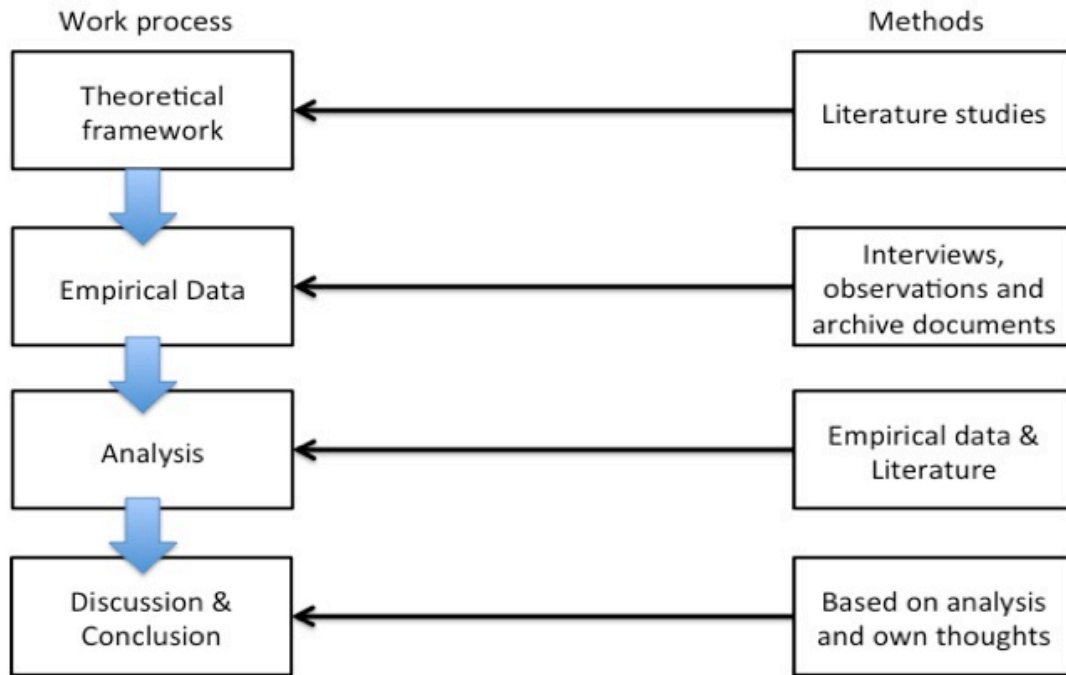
Work process

Methods

Theoretical framework

Literature studies

Empirical Data

Interviews, observations and archive documents

Analysis

Empirical data & Literature

Discussion & Conclusion

Based on analysis and own thoughts